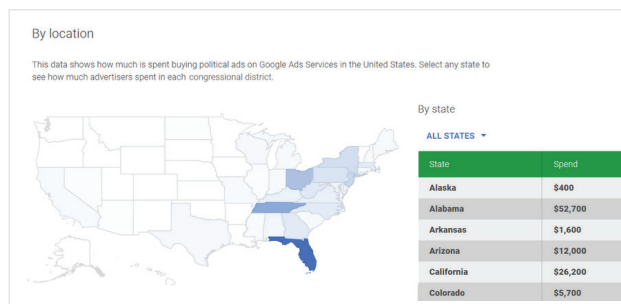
By location

This data shows how much is spent buying political ads on Google Ads Services in the United States. Select any state to see how much advertisers spent in each congressional district.

By state

ALL STATES ▾

| State | Spend |
|---|---|
| Alaska | $400 |
| Alabama | $52,700 |
| Arkansas | $1,600 |
| Arizona | $12,000 |
| California | $26,200 |
| Colorado | $5,700 |